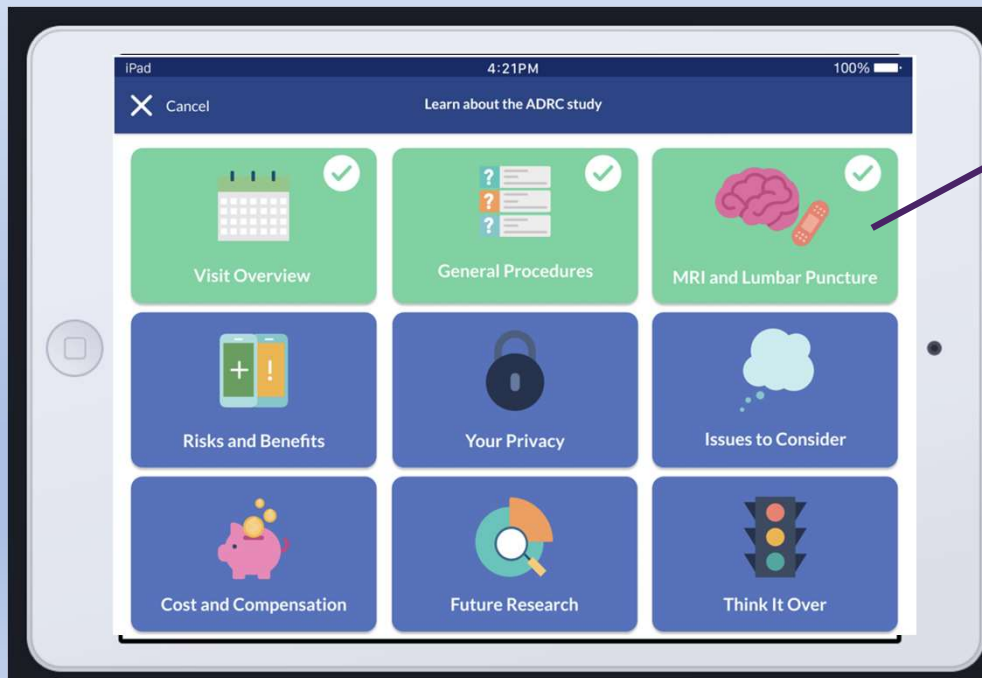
iPad
4:21PM
100%

Cancel
Learn about the ADRC study

Visit Overview
General Procedures
MRI and Lumbar Puncture
Risks and Benefits
Your Privacy
Issues to Consider
Cost and Compensation
Future Research
Think It Over